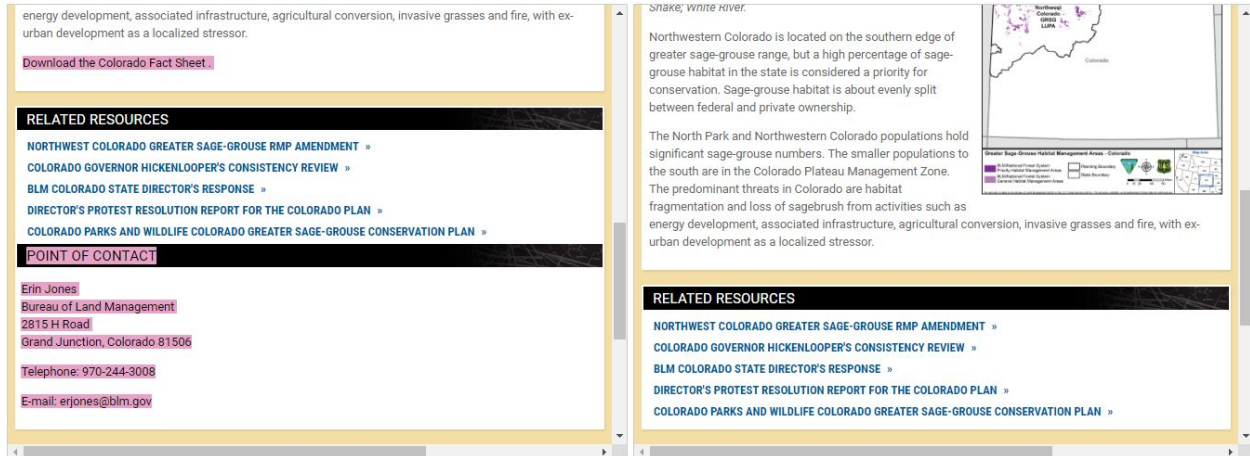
energy development, associated infrastructure, agricultural conversion, invasive grasses and fire, with exurban development as a localized stressor.

Download the Colorado Fact Sheet .

RELATED RESOURCES

NORTHWEST COLORADO GREATER SAGE-GROUSE RMP AMENDMENT »

COLORADO GOVERNOR HICKENLOOPER'S CONSISTENCY REVIEW »

BLM COLORADO STATE DIRECTOR'S RESPONSE »

DIRECTOR'S PROTEST RESOLUTION REPORT FOR THE COLORADO PLAN »

COLORADO PARKS AND WILDLIFE COLORADO GREATER SAGE-GROUSE CONSERVATION PLAN »

POINT OF CONTACT

Erin Jones
Bureau of Land Management
2815 H Road
Grand Junction, Colorado 81506

Telephone: 970-244-3008

E-mail: erjones@blm.gov

Snake; White River.

Northwestern Colorado is located on the southern edge of greater sage-grouse range, but a high percentage of sage-grouse habitat in the state is considered a priority for conservation. Sage-grouse habitat is about evenly split between federal and private ownership.

The North Park and Northwestern Colorado populations hold significant sage-grouse numbers. The smaller populations to the south are in the Colorado Plateau Management Zone. The predominant threats in Colorado are habitat fragmentation and loss of sagebrush from activities such as energy development, associated infrastructure, agricultural conversion, invasive grasses and fire, with exurban development as a localized stressor.

Northwest Colorado GRSG LUPA

Colorado

Greater Sage-Grouse Habitat Management Areas - Colorado

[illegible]

RELATED RESOURCES

NORTHWEST COLORADO GREATER SAGE-GROUSE RMP AMENDMENT »

COLORADO GOVERNOR HICKENLOOPER'S CONSISTENCY REVIEW »

BLM COLORADO STATE DIRECTOR'S RESPONSE »

DIRECTOR'S PROTEST RESOLUTION REPORT FOR THE COLORADO PLAN »

COLORADO PARKS AND WILDLIFE COLORADO GREATER SAGE-GROUSE CONSERVATION PLAN »